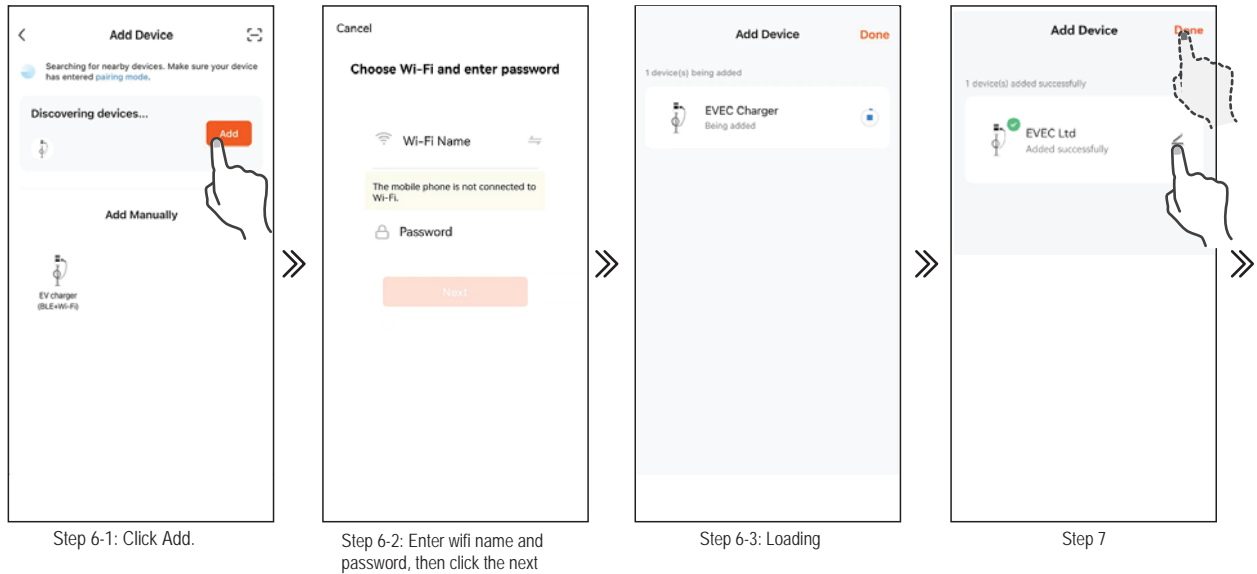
Add Device

Searching for nearby devices. Make sure your device has entered pairing mode.

Discovering devices...

Add

Add Manually

EV charger (BLE+Wi-Fi)

Step 6-1: Click Add.

Cancel

Choose Wi-Fi and enter password

Wi-Fi Name

The mobile phone is not connected to Wi-Fi.

Password

Next

Step 6-2: Enter wifi name and password, then click the next

Add Device

Done

1 device(s) being added

EVEC Charger

Being added

Step 6-3: Loading

Add Device

Done

1 device(s) added successfully

EVEC Ltd

Added successfully

Step 7